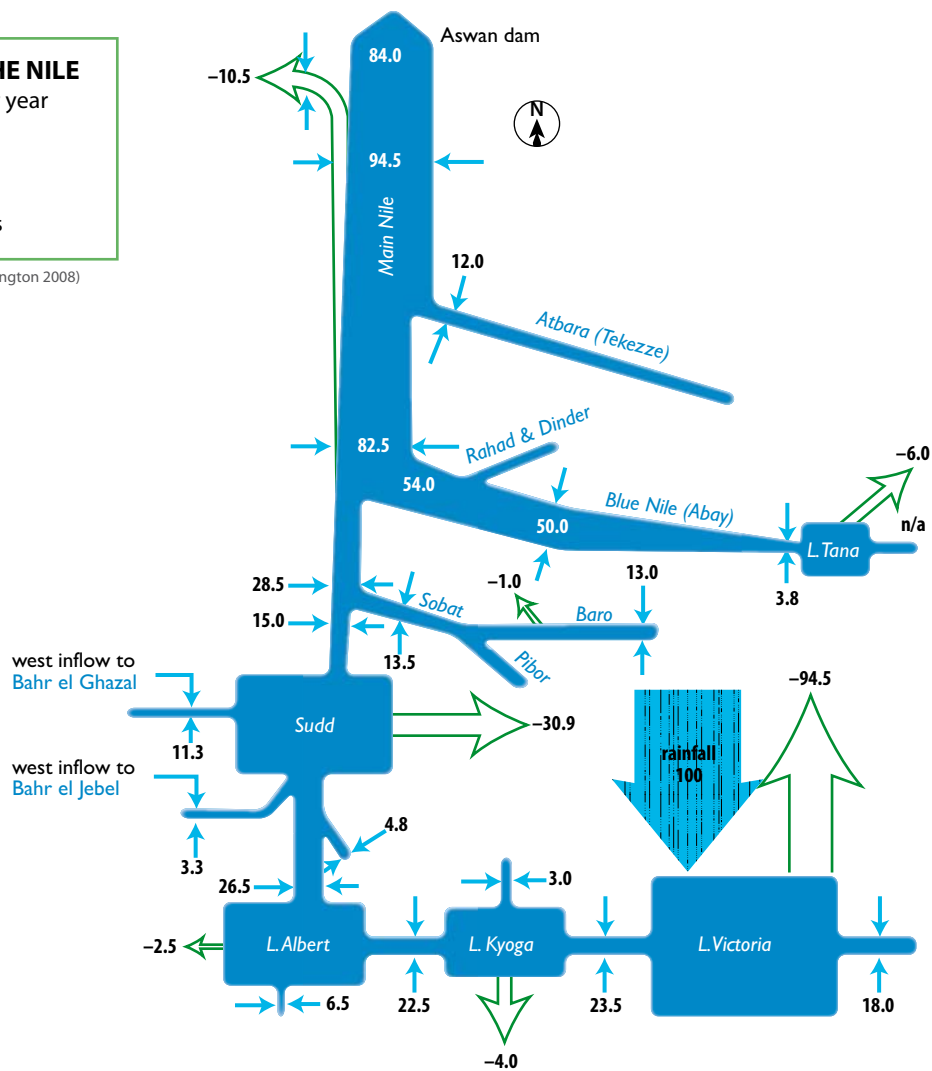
HE NILE
year

s

ngton 2008)

Aswan dam
84.0
–10.5
94.5
Main Nile
12.0
Atbara (Tekezze)
82.5
Rahad & Dinder
54.0
Blue Nile (Abay)
–6.0
50.0
L. Tana
n/a
3.8
28.5
Sobat
–1.0
13.0
15.0
Baro
13.5
Pibor
west inflow to Bahr el Ghazal
Sudd
–30.9
–94.5
11.3
rainfall 100
west inflow to Bahr el Jebel
3.3
4.8
26.5
3.0
–2.5
L. Albert
L. Kyoga
L. Victoria
6.5
22.5
23.5
18.0
–4.0